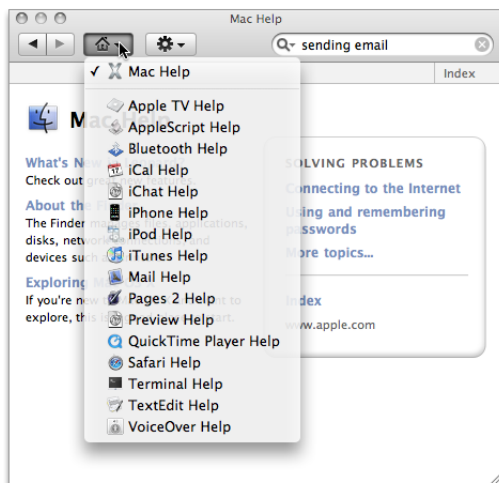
Mac Help

sending email

Index

✓ Mac Help

Apple TV Help
AppleScript Help
Bluetooth Help
iCal Help
iChat Help
iPhone Help
iPod Help
iTunes Help
Mail Help
Pages 2 Help
Preview Help
QuickTime Player Help
Safari Help
Terminal Help
TextEdit Help
VoiceOver Help

Mac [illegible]

What's N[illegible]
Check out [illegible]

About the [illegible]
The Finder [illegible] applications, disks, netwo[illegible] and devices such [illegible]

Exploring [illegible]
If you're ne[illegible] t to explore, this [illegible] art.

SOLVING PROBLEMS
Connecting to the Internet
Using and remembering passwords
More topics...

Index
www.apple.com